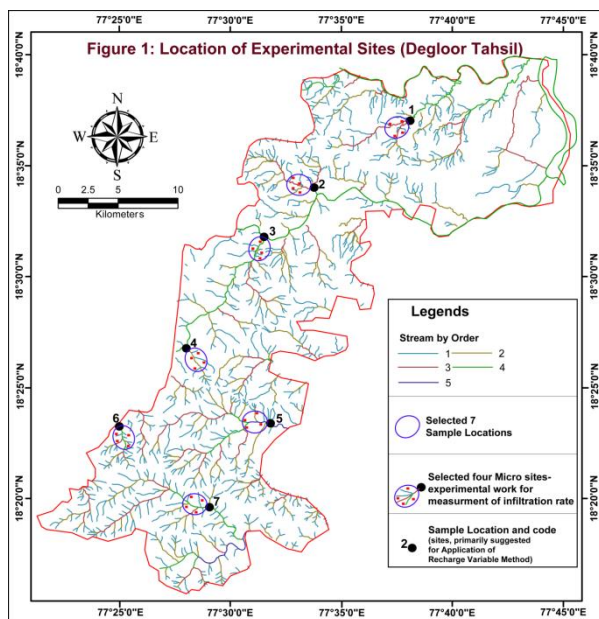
77°25'0"E 77°30'0"E 77°35'0"E 77°40'0"E 77°45'0"E

Figure 1: Location of Experimental Sites (Degloor Tahsil)

18°40'0"N 18°35'0"N 18°30'0"N 18°25'0"N 18°20'0"N

18°40'0"N 18°35'0"N 18°30'0"N 18°25'0"N 18°20'0"N

N
W E
S

0 2.5 5 10
Kilometers

1
2
3
4
5
6
7

Legends

Stream by Order
1 2
3 4
5

Selected 7 Sample Locations

Selected four Micro sites- experimental work for measurment of infiltration rate

2 Sample Location and code (sites, primarily suggested for Application of Recharge Variable Method)

77°25'0"E 77°30'0"E 77°35'0"E 77°40'0"E 77°45'0"E